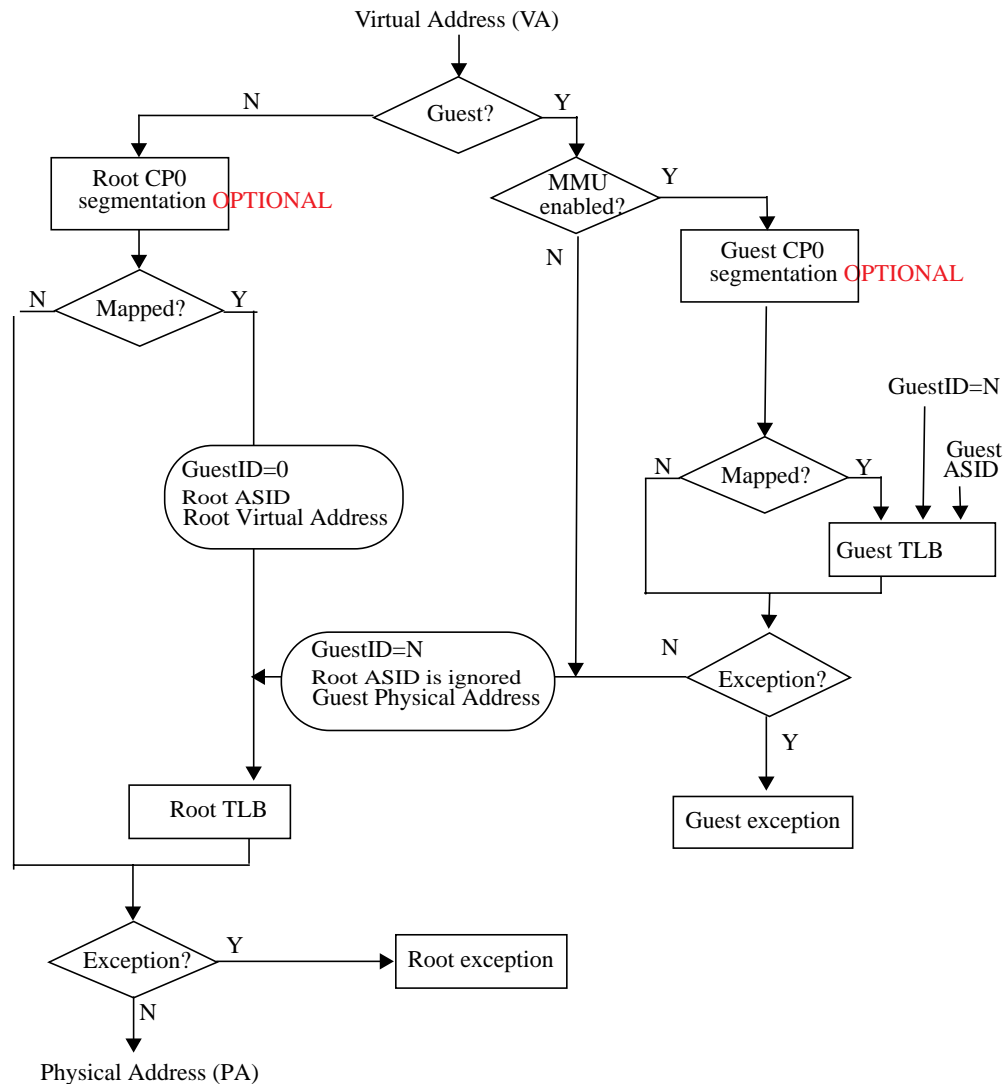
Virtual Address (VA)

N

Guest?

Y

Root CP0 segmentation OPTIONAL

MMU enabled?

Y

N

Guest CP0 segmentation OPTIONAL

N

Mapped?

Y

GuestID=N

Guest ASID

GuestID=0
Root ASID
Root Virtual Address

N

Mapped?

Y

Guest TLB

GuestID=N
Root ASID is ignored
Guest Physical Address

N

Exception?

Y

Root TLB

Guest exception

Exception?

Y

Root exception

N

Physical Address (PA)